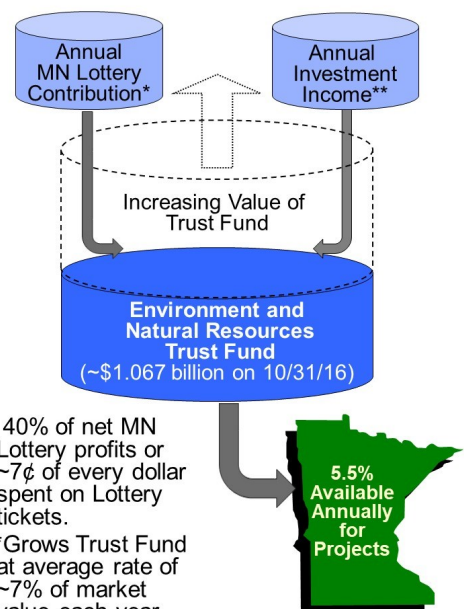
Annual MN Lottery Contribution*

Annual Investment Income**

Increasing Value of Trust Fund

Environment and Natural Resources Trust Fund (~$1.067 billion on 10/31/16)

5.5% Available Annually for Projects

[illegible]40% of net MN Lottery profits or ~7¢ of every dollar spent on Lottery tickets.

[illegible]Grows Trust Fund at average rate of ~7% of market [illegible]